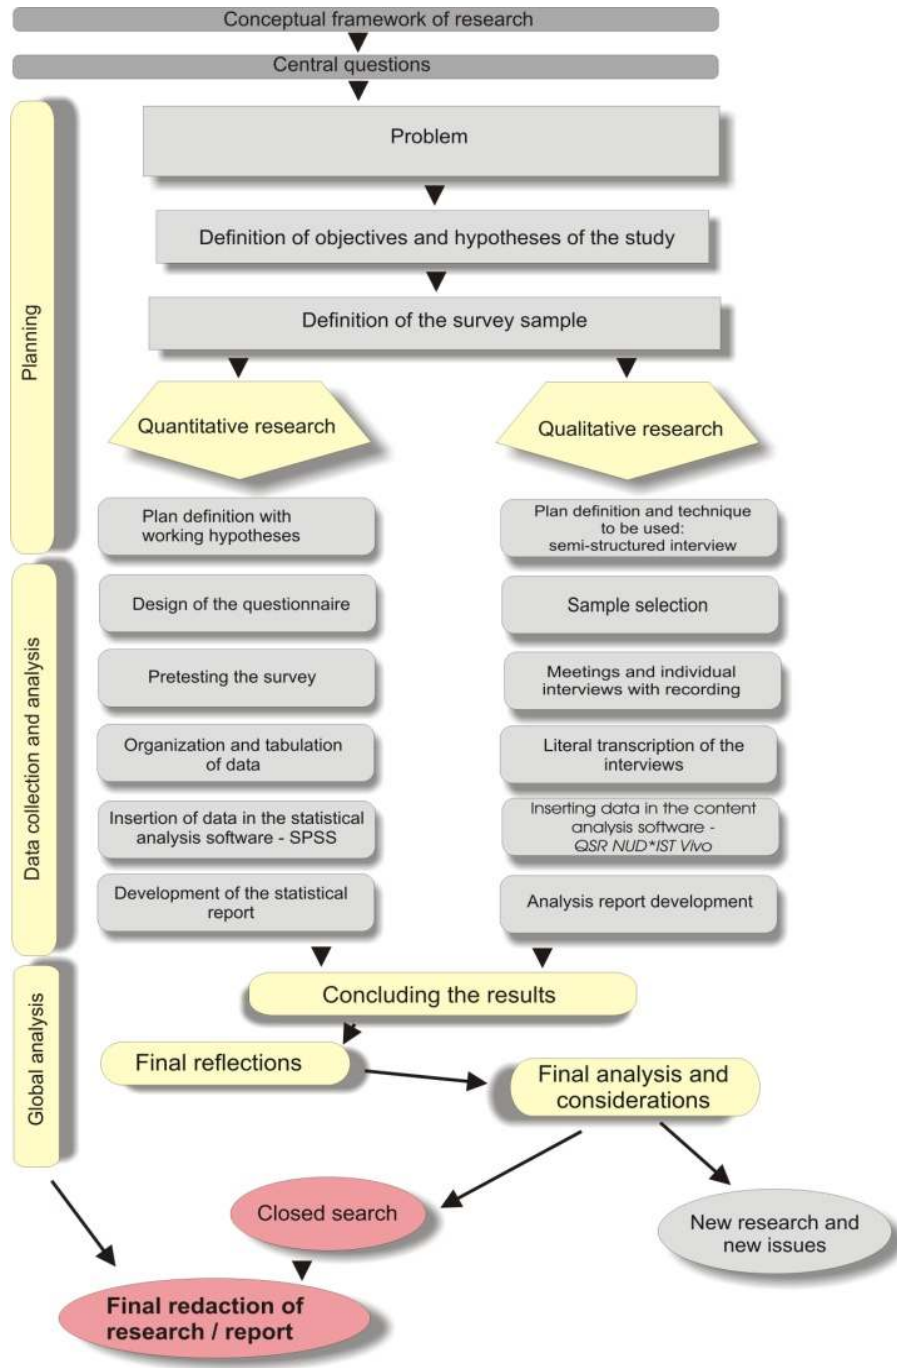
Conceptual framework of research

Central questions

Planning

Problem

Definition of objectives and hypotheses of the study

Definition of the survey sample

Quantitative research

Qualitative research

Plan definition with working hypotheses

Plan definition and technique to be used: semi-structured interview

Data collection and analysis

Design of the questionnaire

Sample selection

Pretesting the survey

Meetings and individual interviews with recording

Organization and tabulation of data

Literal transcription of the interviews

Insertion of data in the statistical analysis software - SPSS

Inserting data in the content analysis software - QSR NUD*IST Vivo

Development of the statistical report

Analysis report development

Global analysis

Concluding the results

Final reflections

Final analysis and considerations

Closed search

New research and new issues

Final redaction of research / report